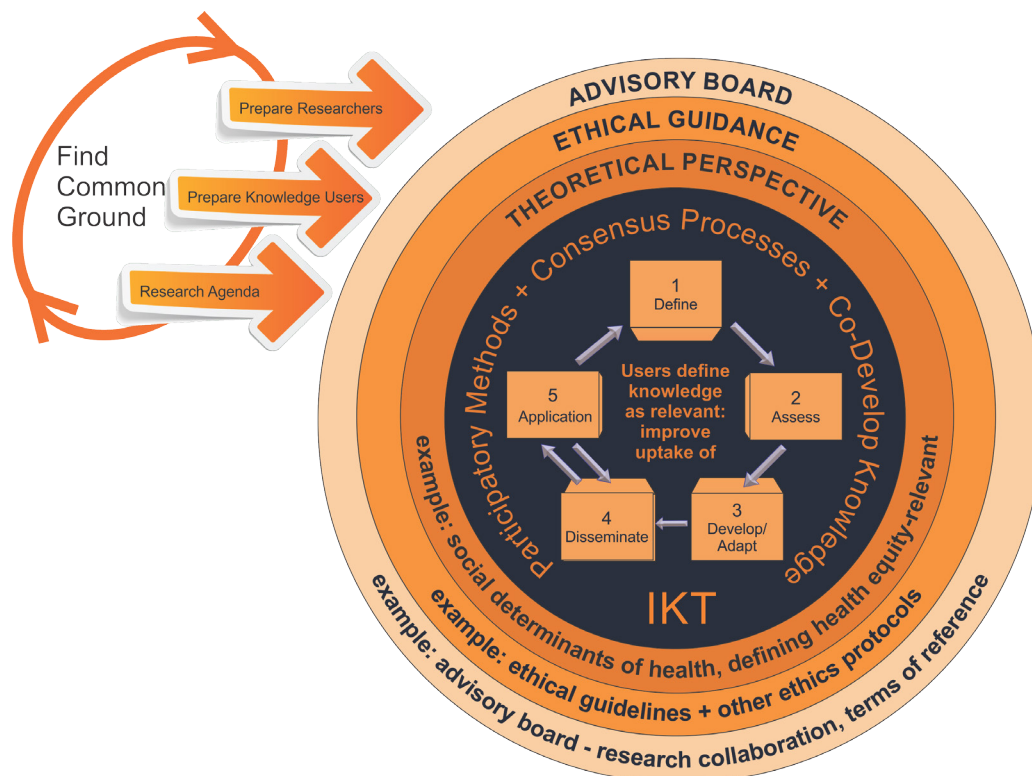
Find Common Ground

Prepare Researchers

Prepare Knowledge Users

Research Agenda

ADVISORY BOARD

ETHICAL GUIDANCE

THEORETICAL PERSPECTIVE

Participatory Methods + Consensus Processes + Co-Develop Knowledge

1 Define

2 Assess

3 Develop/ Adapt

4 Disseminate

5 Application

Users define knowledge as relevant: improve uptake of

IKT

example: social determinants of health, defining health equity-relevant

example: ethical guidelines + other ethics protocols

example: advisory board - research collaboration, terms of reference